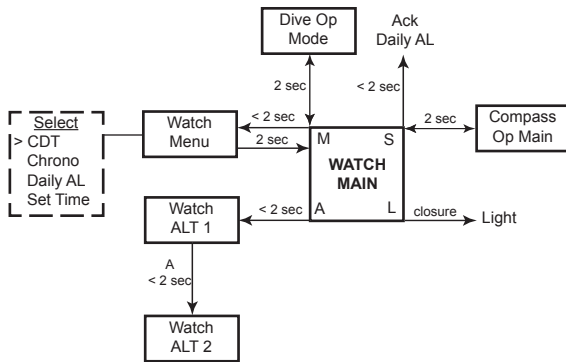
Dive Op Mode

Ack Daily AL

2 sec

< 2 sec

Select
> CDT
Chrono
Daily AL
Set Time

Watch Menu

< 2 sec

2 sec

M

S

WATCH MAIN

A

L

2 sec

Compass Op Main

Watch ALT 1

< 2 sec

closure

Light

A
< 2 sec

Watch ALT 2